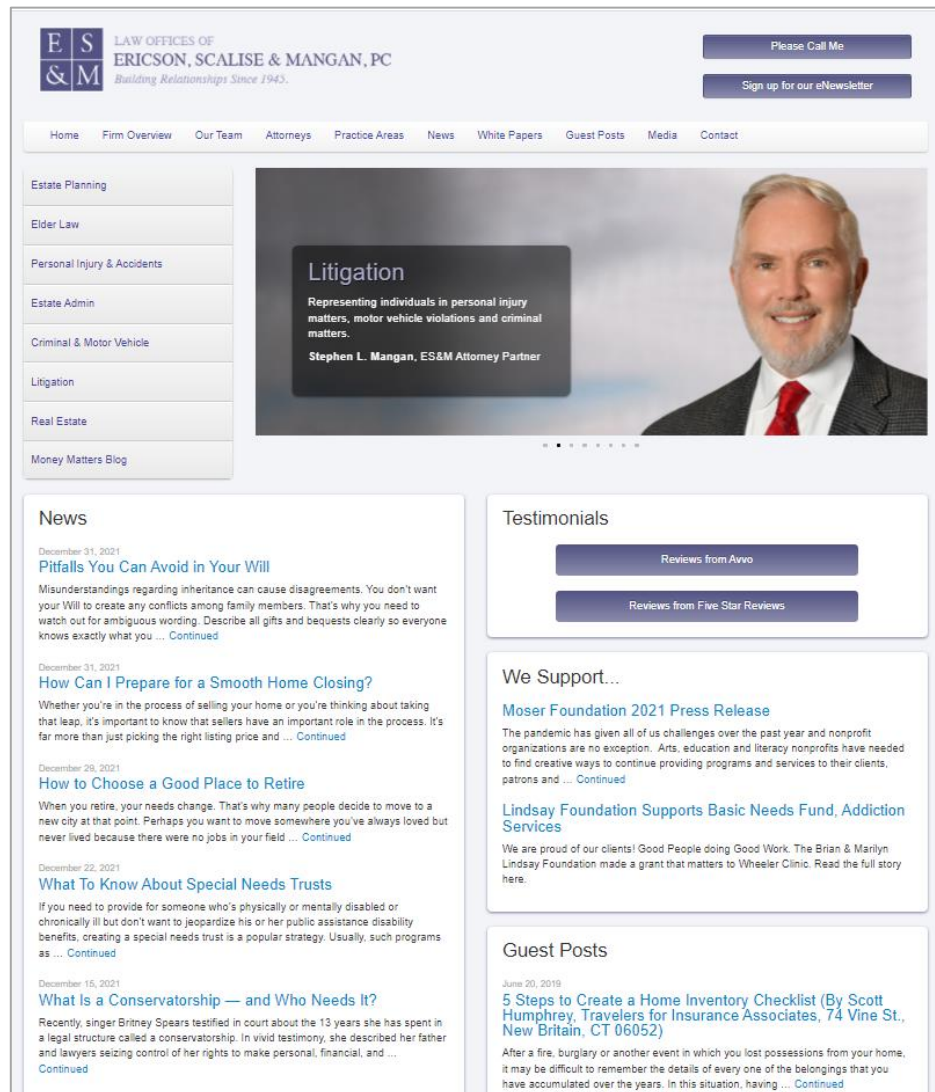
E S
& M
LAW OFFICES OF
ERICSON, SCALISE & MANGAN, PC
Building Relationships Since 1945.

Please Call Me

Sign up for our eNewsletter

Home Firm Overview Our Team Attorneys Practice Areas News White Papers Guest Posts Media Contact

Estate Planning
Elder Law
Personal Injury & Accidents
Estate Admin
Criminal & Motor Vehicle
Litigation
Real Estate
Money Matters Blog

Litigation

Representing individuals in personal injury matters, motor vehicle violations and criminal matters.

Stephen L. Mangan, ES&M Attorney Partner

News

December 31, 2021
Pitfalls You Can Avoid in Your Will
Misunderstandings regarding inheritance can cause disagreements. You don't want your Will to create any conflicts among family members. That's why you need to watch out for ambiguous wording. Describe all gifts and bequests clearly so everyone knows exactly what you … Continued

December 31, 2021
How Can I Prepare for a Smooth Home Closing?
Whether you're in the process of selling your home or you're thinking about taking that leap, it's important to know that sellers have an important role in the process. It's far more than just picking the right listing price and … Continued

December 29, 2021
How to Choose a Good Place to Retire
When you retire, your needs change. That's why many people decide to move to a new city at that point. Perhaps you want to move somewhere you've always loved but never lived because there were no jobs in your field … Continued

December 22, 2021
What To Know About Special Needs Trusts
If you need to provide for someone who's physically or mentally disabled or chronically ill but don't want to jeopardize his or her public assistance disability benefits, creating a special needs trust is a popular strategy. Usually, such programs as … Continued

December 15, 2021
What Is a Conservatorship — and Who Needs It?
Recently, singer Britney Spears testified in court about the 13 years she has spent in a legal structure called a conservatorship. In vivid testimony, she described her father and lawyers seizing control of her rights to make personal, financial, and … Continued

Testimonials

Reviews from Avvo

Reviews from Five Star Reviews

We Support...

Moser Foundation 2021 Press Release
The pandemic has given all of us challenges over the past year and nonprofit organizations are no exception. Arts, education and literacy nonprofits have needed to find creative ways to continue providing programs and services to their clients, patrons and … Continued

Lindsay Foundation Supports Basic Needs Fund, Addiction Services
We are proud of our clients! Good People doing Good Work. The Brian & Marilyn Lindsay Foundation made a grant that matters to Wheeler Clinic. Read the full story here.

Guest Posts

June 20, 2019
5 Steps to Create a Home Inventory Checklist (By Scott Humphrey, Travelers for Insurance Associates, 74 Vine St., New Britain, CT 06052)
After a fire, burglary or another event in which you lost possessions from your home, it may be difficult to remember the details of every one of the belongings that you have accumulated over the years. In this situation, having … Continued